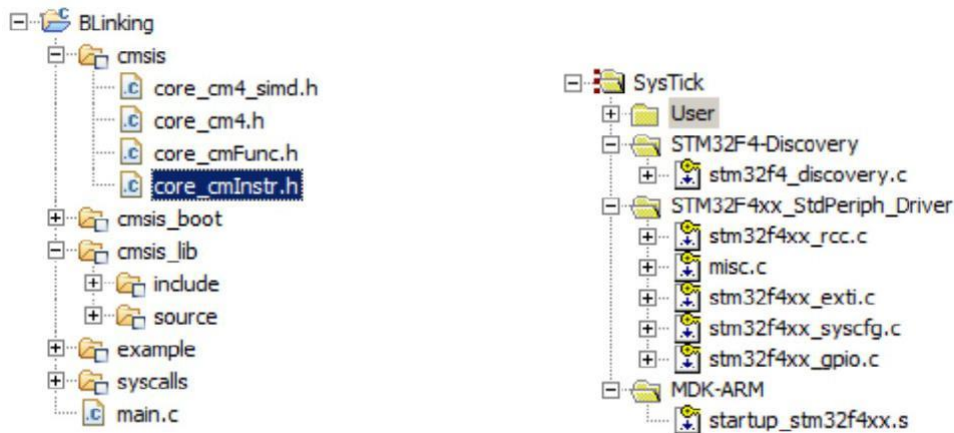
BLinking
cmsis
core_cm4_simd.h
core_cm4.h
core_cmFunc.h
core_cmInstr.h
cmsis_boot
cmsis_lib
include
source
example
syscalls
main.c

SysTick
User
STM32F4-Discovery
stm32f4_discovery.c
STM32F4xx_StdPeriph_Driver
stm32f4xx_rcc.c
misc.c
stm32f4xx_exti.c
stm32f4xx_syscfg.c
stm32f4xx_gpio.c
MDK-ARM
startup_stm32f4xx.s